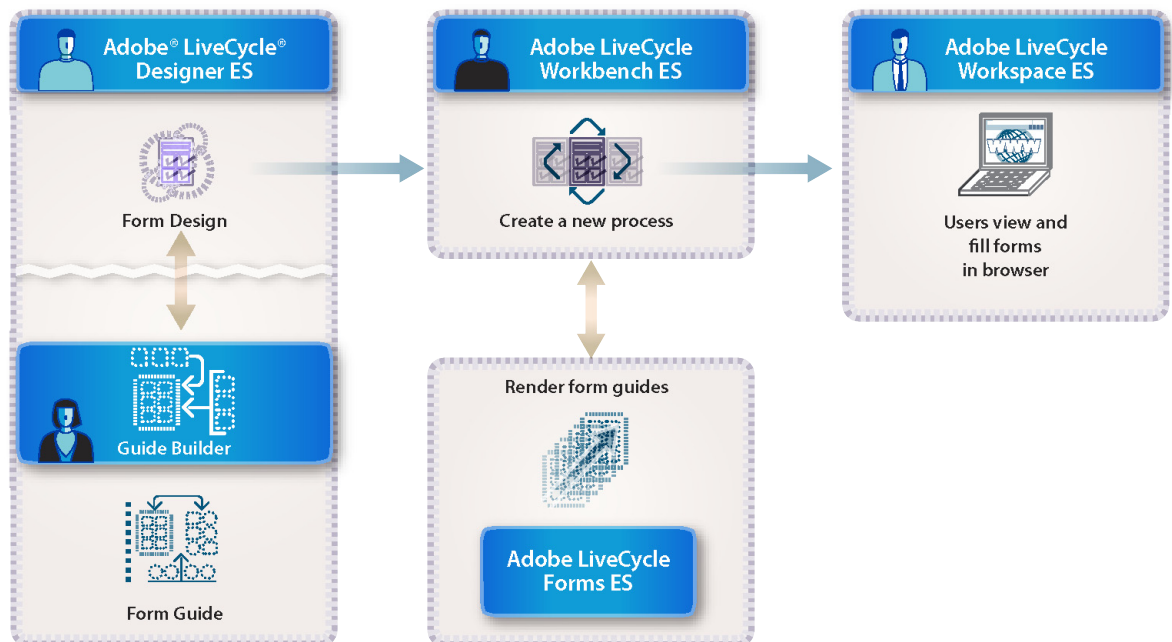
Adobe® LiveCycle® Designer ES

Form Design

Guide Builder

Form Guide

Adobe LiveCycle Workbench ES

Create a new process

Render form guides

Adobe LiveCycle Forms ES

Adobe LiveCycle Workspace ES

WWW

Users view and fill forms in browser